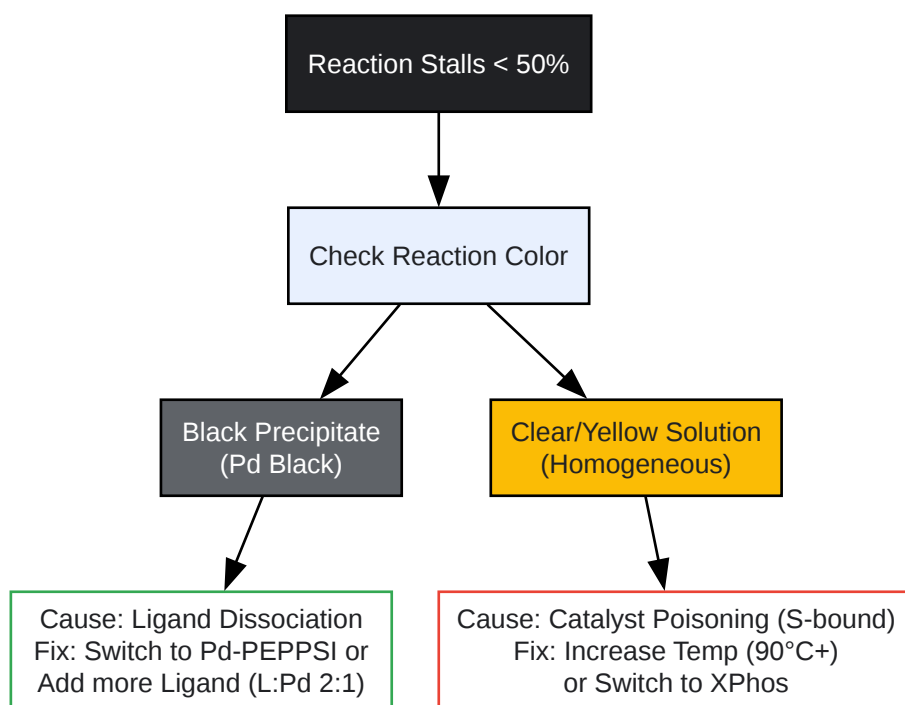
Reaction Stalls < 50%

Check Reaction Color

Black Precipitate
(Pd Black)

Clear/Yellow Solution
(Homogeneous)

Cause: Ligand Dissociation
Fix: Switch to Pd-PEPPSI or
Add more Ligand (L:Pd 2:1)

Cause: Catalyst Poisoning (S-bound)
Fix: Increase Temp (90°C+)
or Switch to XPhos